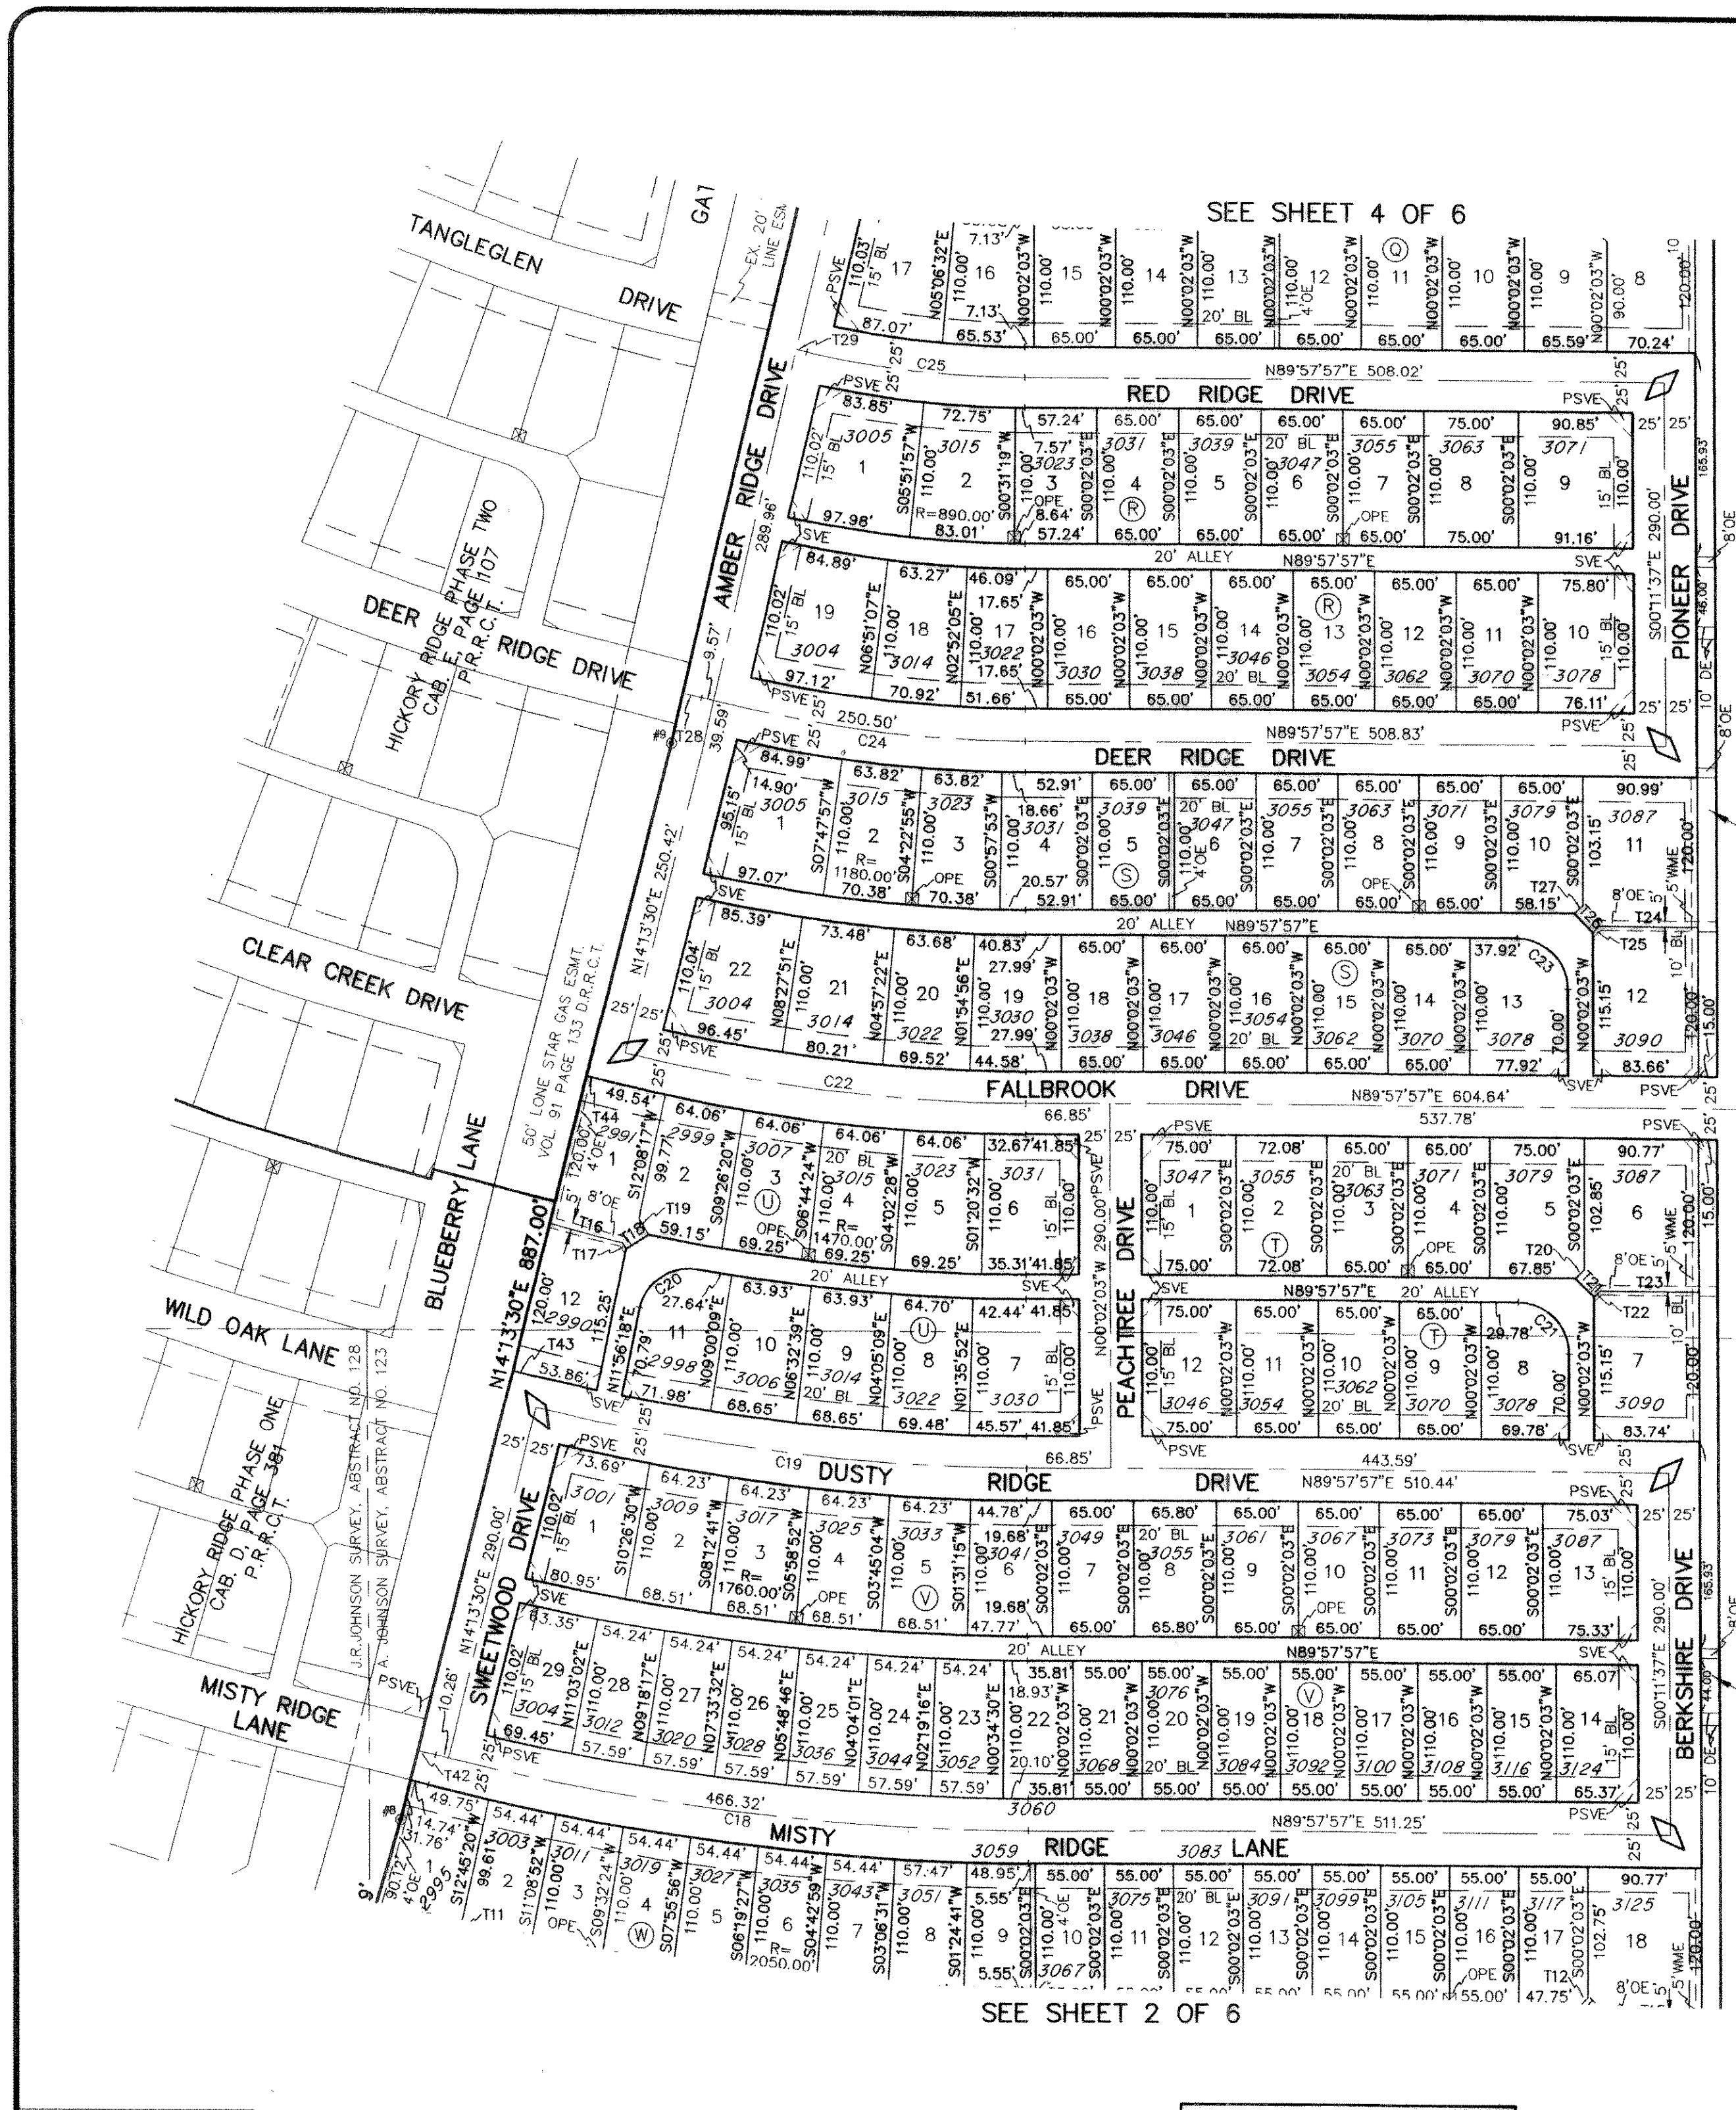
SEE SHEET 4 OF 6

TANGLEGLEN DRIVE

GAT

EX. 20' LINE ESM

17 16 15 14 13 12 11 10 9 8

Q

RED RIDGE DRIVE

N89°57'57"E 508.02'

AMBER RIDGE DRIVE

3005 3015 3023 3031 3039 3047 3055 3063 3071

1 2 3 4 5 6 7 8 9

R

20' ALLEY N89°57'57"E

19 18 17 16 15 14 13 12 11 10

3004 3014 3022 3030 3038 3046 3054 3062 3070 3078

PIONEER DRIVE

S00°11'37"E 290.00'

DEER RIDGE DRIVE

N89°57'57"E 508.83'

HICKORY RIDGE PHASE TWO CAB. E, PAGE 107 P.R.R.C.T.

DEER RIDGE DRIVE

3005 3015 3023 3031 3039 3047 3055 3063 3071 3079 3087

1 2 3 4 5 6 7 8 9 10 11

S

20' ALLEY N89°57'57"E

22 21 20 19 18 17 16 15 14 13 12

3004 3014 3022 3030 3038 3046 3054 3062 3070 3078 3090

CLEAR CREEK DRIVE

N14°13'30"E 250.42'

50' LONE STAR GAS ESMT. VOL. 91 PAGE 133 D.R.R.C.T.

FALLBROOK DRIVE

N89°57'57"E 604.64'

BLUEBERRY LANE

N14°13'30"E 887.00'

2991 2999 3007 3015 3023 3031

1 2 3 4 5 6

U

20' ALLEY

12 11 10 9 8 7

2990 2998 3006 3014 3022 3030

PEACHTREE DRIVE

N00°02'03"W 290.00'

3047 3055 3063 3071 3079 3087

1 2 3 4 5 6

T

N89°57'57"E 20' ALLEY

12 11 10 9 8 7

3046 3054 3062 3070 3078 3090

WILD OAK LANE

DUSTY RIDGE DRIVE

N89°57'57"E 510.44'

SWEETWOOD DRIVE

N14°13'30"E 290.00'

3001 3009 3017 3025 3033 3041 3049 3055 3061 3067 3073 3079 3087

1 2 3 4 5 6 7 8 9 10 11 12 13

V

20' ALLEY N89°57'57"E

29 28 27 26 25 24 23 22 21 20 19 18 17 16 15 14

3004 3012 3020 3028 3036 3044 3052 3060 3068 3076 3084 3092 3100 3108 3116 3124

BERKSHIRE DRIVE

S00°11'37"E 290.00'

HICKORY RIDGE PHASE ONE CAB. D, PAGE 381 P.R.R.C.T.

J.R. JOHNSON SURVEY, ABSTRACT NO. 128

A. JOHNSON SURVEY, ABSTRACT NO. 123

MISTY RIDGE LANE

MISTY RIDGE LANE

N89°57'57"E 511.25'

2995 3003 3011 3019 3027 3035 3043 3051 3059 3067 3075 3083 3091 3099 3105 3111 3117 3125

1 2 3 4 5 6 7 8 9 10 11 12 13 14 15 16 17 18

W

SEE SHEET 2 OF 6